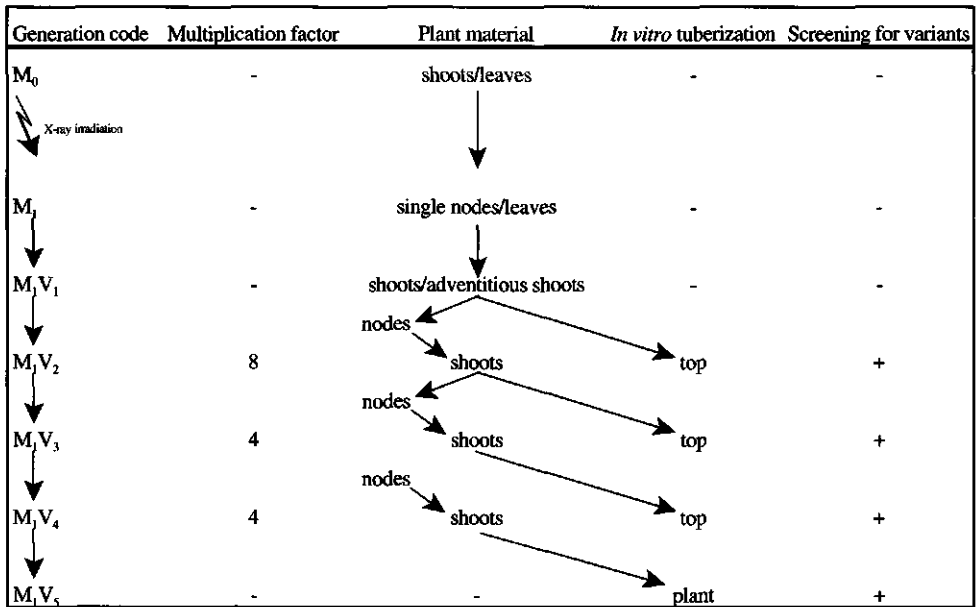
| Generation code | Multiplication factor | Plant material | *In vitro* tuberization | Screening for variants |
|---|---|---|---|---|
| $M_0$ | - | shoots/leaves | - | - |
| X-ray irradiation | | | | |
| $M_1$ | - | single nodes/leaves | - | - |
| $M_1V_1$ | - | shoots/adventitious shoots | - | - |
| | | nodes | | |
| $M_1V_2$ | 8 | shoots | top | + |
| | | nodes | | |
| $M_1V_3$ | 4 | shoots | top | + |
| | | nodes | | |
| $M_1V_4$ | 4 | shoots | top | + |
| $M_1V_5$ | - | - | plant | + |